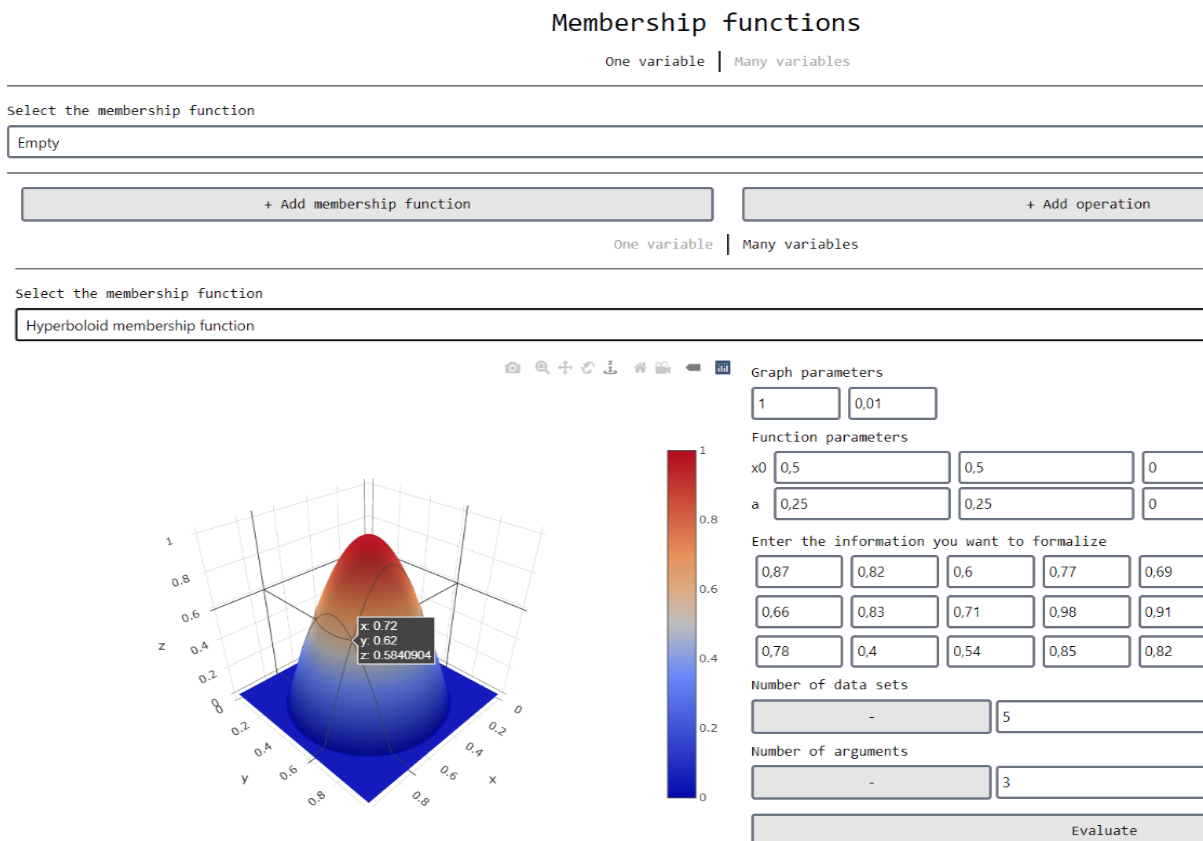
Membership functions

One variable | Many variables

Select the membership function

Empty

+ Add membership function

+ Add operation

One variable | Many variables

Select the membership function

Hyperboloid membership function

1
0.8
0.6
0.4
0.2
0

z

1
0.8
0.6
0.4
0.2
0

0.2
0.4
0.6
0.8
y

0
0.2
0.4
0.6
0.8
x

x: 0.72
y: 0.62
z: 0.5840904

Graph parameters

| 1 | 0,01 |
|---|---|

Function parameters

| x0 | 0,5 | 0,5 | 0 |
|---|---|---|---|
| a | 0,25 | 0,25 | 0 |

Enter the information you want to formalize

| 0,87 | 0,82 | 0,6 | 0,77 | 0,69 |
|---|---|---|---|---|
| 0,66 | 0,83 | 0,71 | 0,98 | 0,91 |
| 0,78 | 0,4 | 0,54 | 0,85 | 0,82 |

Number of data sets

- 5

Number of arguments

- 3

Evaluate